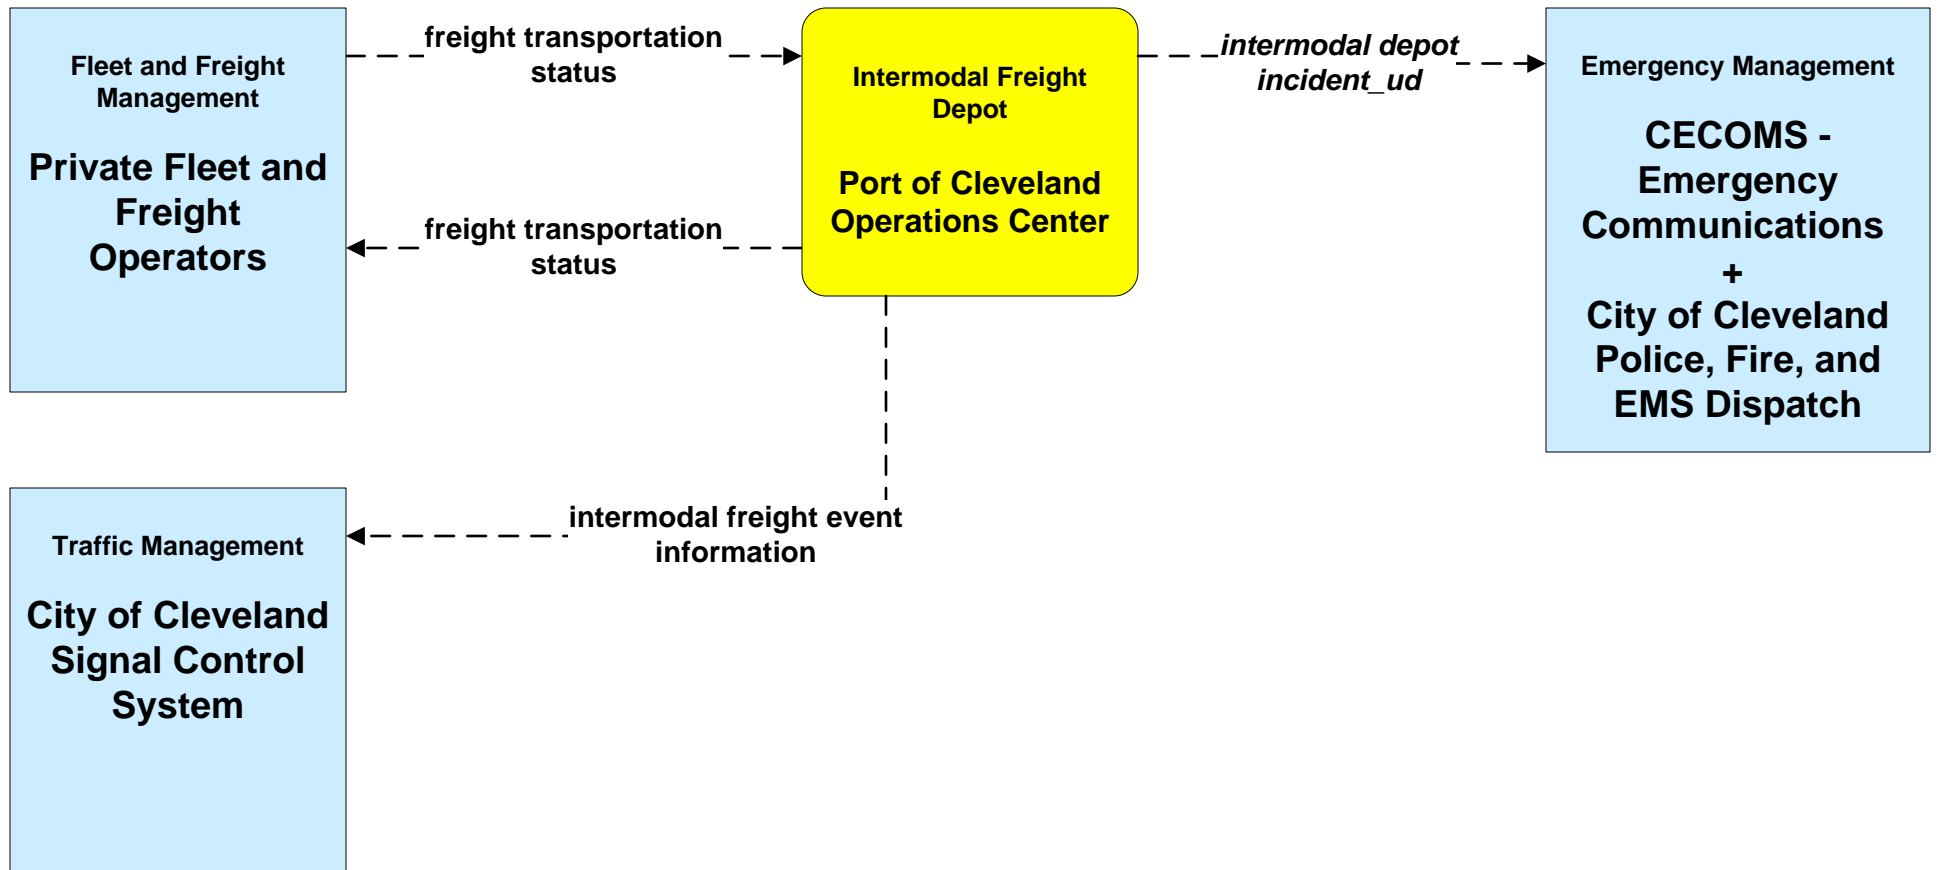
Fleet and Freight Management

Private Fleet and Freight Operators

freight transportation status

Intermodal Freight Depot

Port of Cleveland Operations Center

intermodal depot incident_ud

Emergency Management

CECOMS - Emergency Communications + City of Cleveland Police, Fire, and EMS Dispatch

freight transportation status

Traffic Management

City of Cleveland Signal Control System

intermodal freight event information